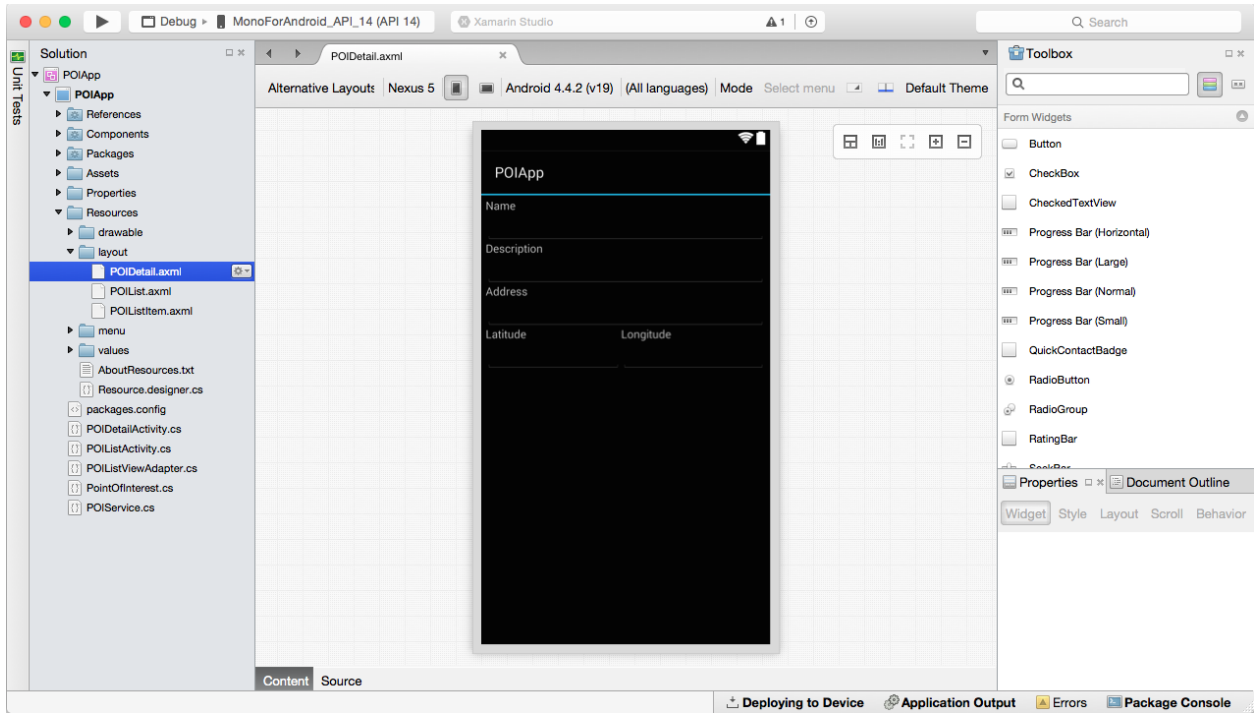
Debug ▸ MonoForAndroid_API_14 (API 14)

Xamarin Studio

1

Search

Unit Tests

Solution

POIApp
POIApp
References
Components
Packages
Assets
Properties
Resources
drawable
layout
POIDetail.axml
POIList.axml
POIListItem.axml
menu
values
AboutResources.txt
Resource.designer.cs
packages.config
POIDetailActivity.cs
POIListActivity.cs
POIListViewAdapter.cs
PointOfInterest.cs
POIService.cs

POIDetail.axml

Alternative Layouts Nexus 5 Android 4.4.2 (v19) (All languages) Mode Select menu Default Theme

POIApp
Name
Description
Address
Latitude
Longitude

Content Source

Toolbox

Form Widgets
Button
CheckBox
CheckedTextView
Progress Bar (Horizontal)
Progress Bar (Large)
Progress Bar (Normal)
Progress Bar (Small)
QuickContactBadge
RadioButton
RadioGroup
RatingBar
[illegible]

Properties
Document Outline
Widget Style Layout Scroll Behavior

Deploying to Device Application Output Errors Package Console